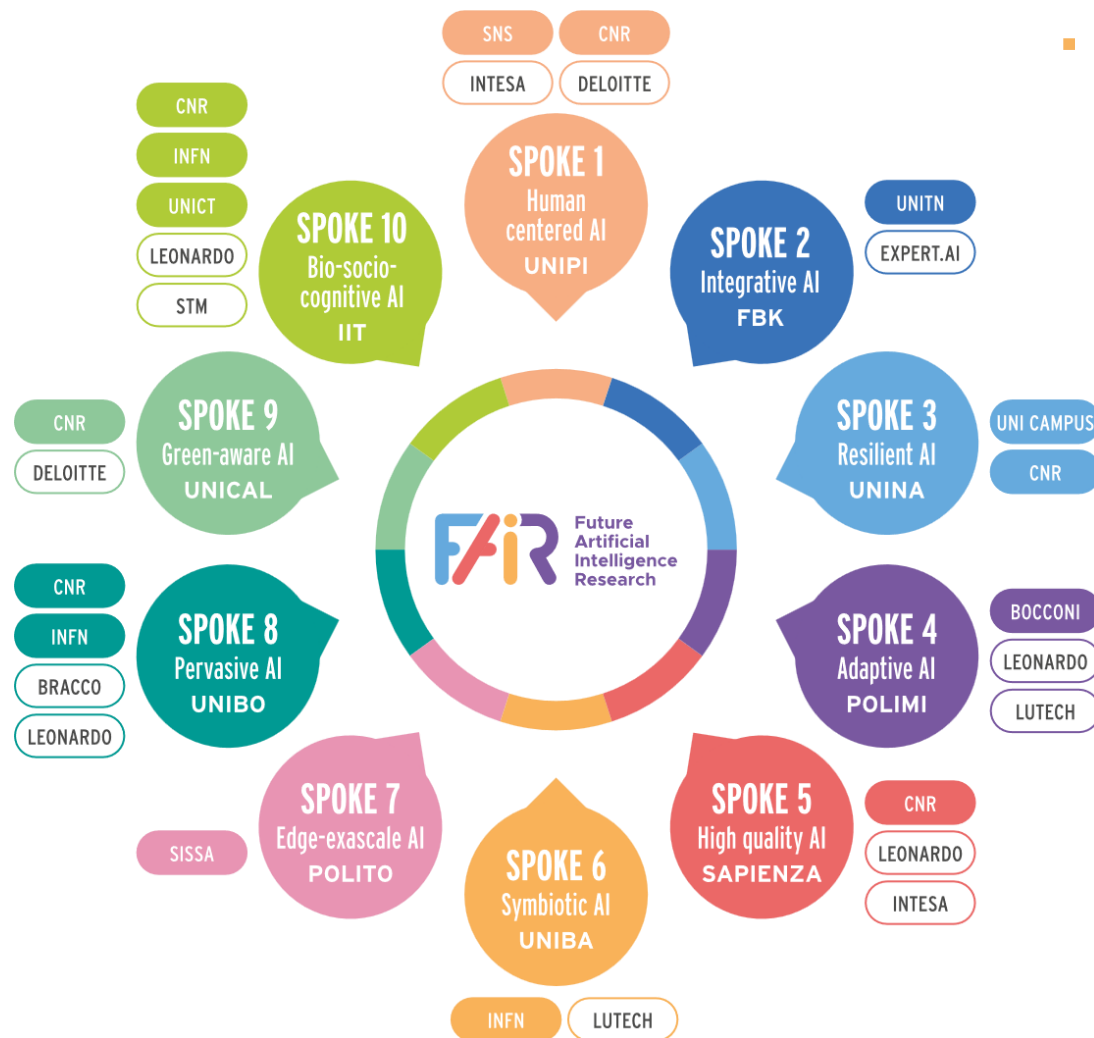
SNS CNR
INTESA DELOITTE

SPOKE 1
Human centered AI
UNIPI

CNR
INFN
UNICT
LEONARDO
STM

SPOKE 10
Bio-socio-cognitive AI
IIT

SPOKE 2
Integrative AI
FBK

UNITN
EXPERT.AI

SPOKE 9
Green-aware AI
UNICAL

CNR
DELOITTE

FAIR
Future Artificial Intelligence Research

SPOKE 3
Resilient AI
UNINA

UNI CAMPUS
CNR

CNR
INFN
BRACCO
LEONARDO

SPOKE 8
Pervasive AI
UNIBO

SPOKE 4
Adaptive AI
POLIMI

BOCCONI
LEONARDO
LUTECH

SPOKE 7
Edge-exascale AI
POLITO

SISSA

SPOKE 6
Symbiotic AI
UNIBA

SPOKE 5
High quality AI
SAPIENZA

CNR
LEONARDO
INTESA

INFN LUTECH